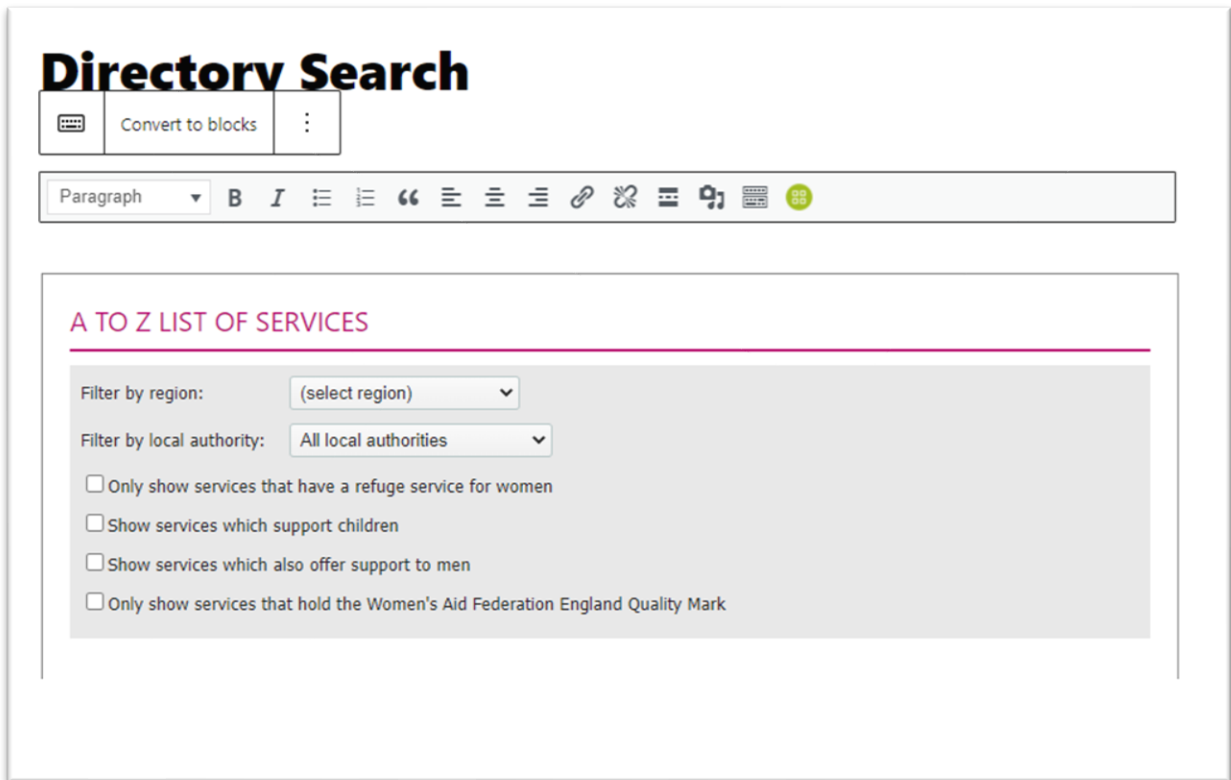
Directory Search

Convert to blocks

Paragraph

A TO Z LIST OF SERVICES

Filter by region: (select region)

Filter by local authority: All local authorities

Only show services that have a refuge service for women

Show services which support children

Show services which also offer support to men

Only show services that hold the Women's Aid Federation England Quality Mark